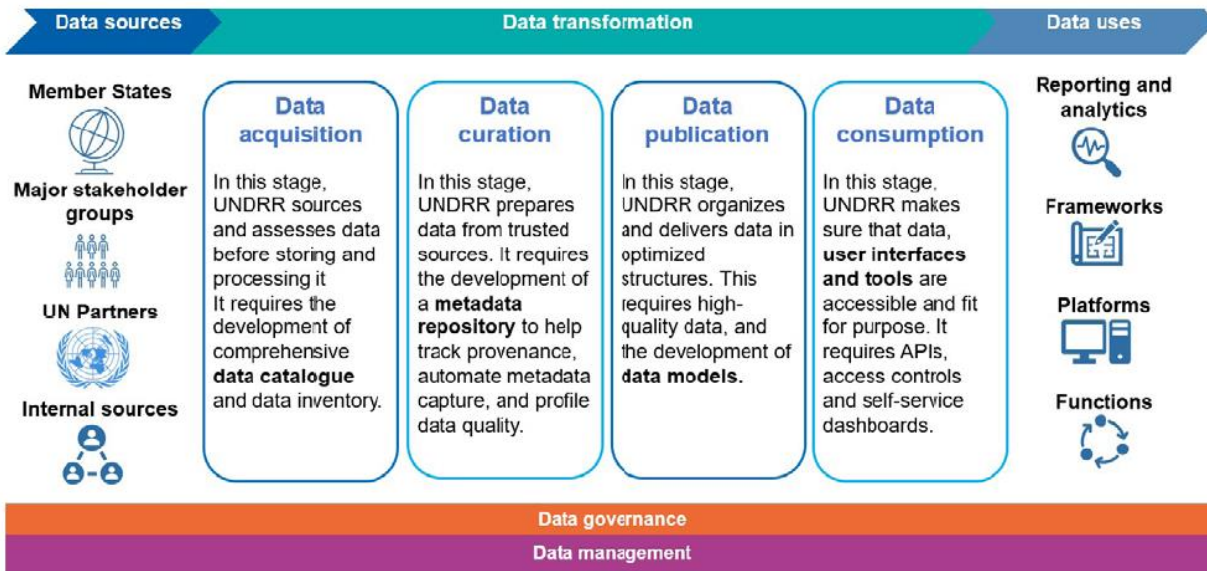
Data sources

Data transformation

Data uses

Member States

Major stakeholder groups

UN Partners

Internal sources

Data acquisition

In this stage, UNDRR sources and assesses data before storing and processing it It requires the development of comprehensive **data catalogue** and data inventory.

Data curation

In this stage, UNDRR prepares data from trusted sources. It requires the development of a **metadata repository** to help track provenance, automate metadata capture, and profile data quality.

Data publication

In this stage, UNDRR organizes and delivers data in optimized structures. This requires high-quality data, and the development of **data models.**

Data consumption

In this stage, UNDRR makes sure that data, **user interfaces and tools** are accessible and fit for purpose. It requires APIs, access controls and self-service dashboards.

Reporting and analytics

Frameworks

Platforms

Functions

Data governance

Data management